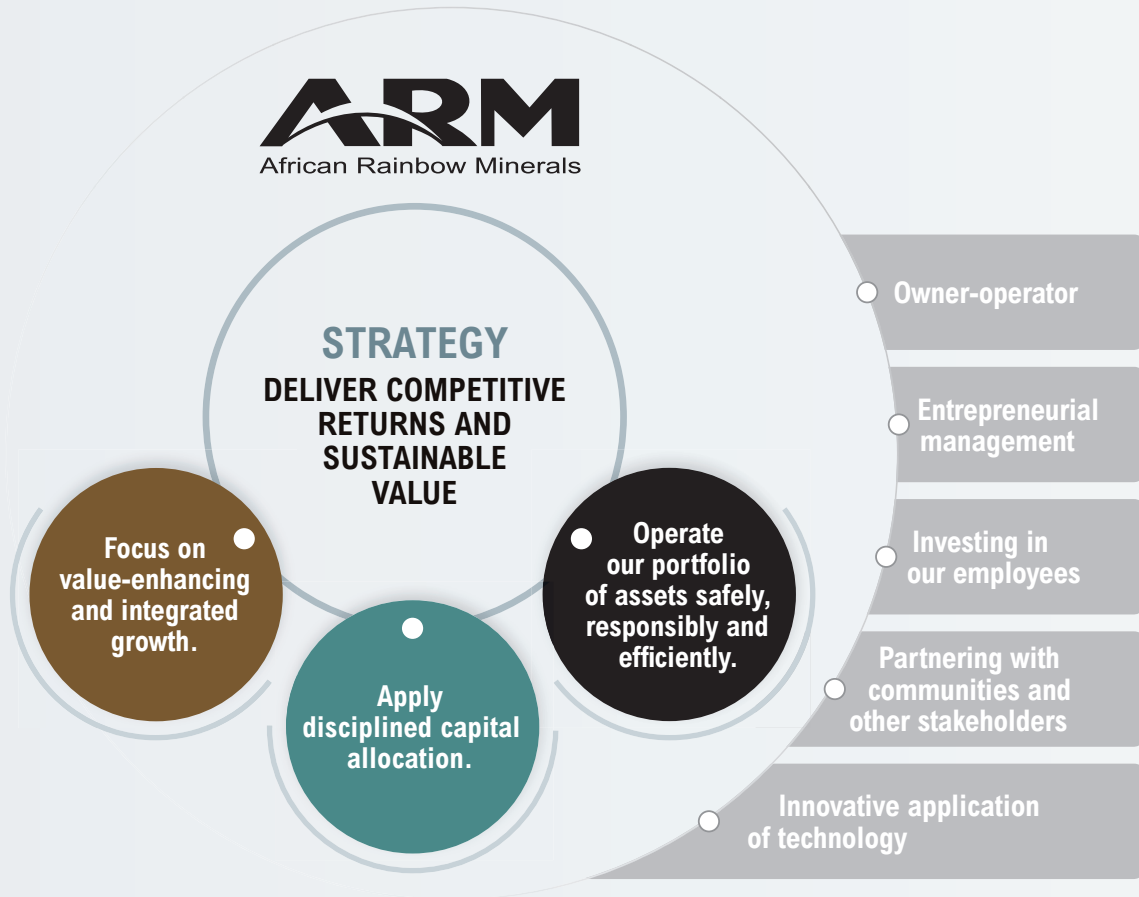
ARM
African Rainbow Minerals

STRATEGY
DELIVER COMPETITIVE RETURNS AND SUSTAINABLE VALUE

Focus on value-enhancing and integrated growth.

Apply disciplined capital allocation.

Operate our portfolio of assets safely, responsibly and efficiently.

Owner-operator

Entrepreneurial management

Investing in our employees

Partnering with communities and other stakeholders

Innovative application of technology